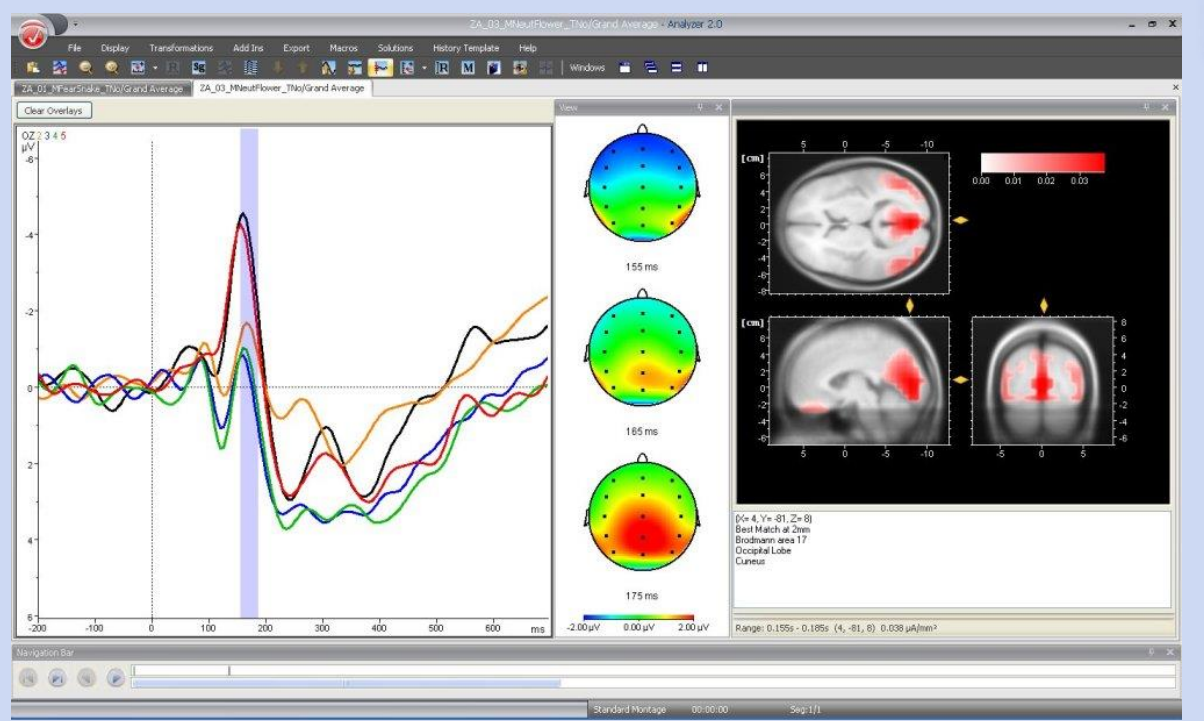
ZA_03_MNeutFlower_TNo/Grand Average - Analyzer 2.0

File Display Transformations Add Ins Export Macros Solutions History Template Help

Windows

ZA_01_MFearSnake_TNo/Grand Average
ZA_03_MNeutFlower_TNo/Grand Average

Clear Overlays

OZ 2 3 4 5
µV
-6
-4
-2
0
2
4
6
-200 -100 0 100 200 300 400 500 600 ms

View
155 ms
165 ms
175 ms
-2.00 µV 0.00 µV 2.00 µV

[cm]
5 0 -5 -10
6 4 2 0 -2 -4 -6 -8
0.00 0.01 0.02 0.03

[cm]
6 4 2 0 -2 -4 -6
5 0 -5 -10
8 6 4 2 0 -2 -4 -6
-5 0 5

(X= 4, Y= -81, Z= 8)
Best Match at 2mm
Brodmann area 17
Occipital Lobe
Cuneus

Range: 0.155s - 0.185s (4, -81, 8) 0.038 µA/mm²

Navigation Bar

Standard Montage 00:00:00 Seg: 1/1